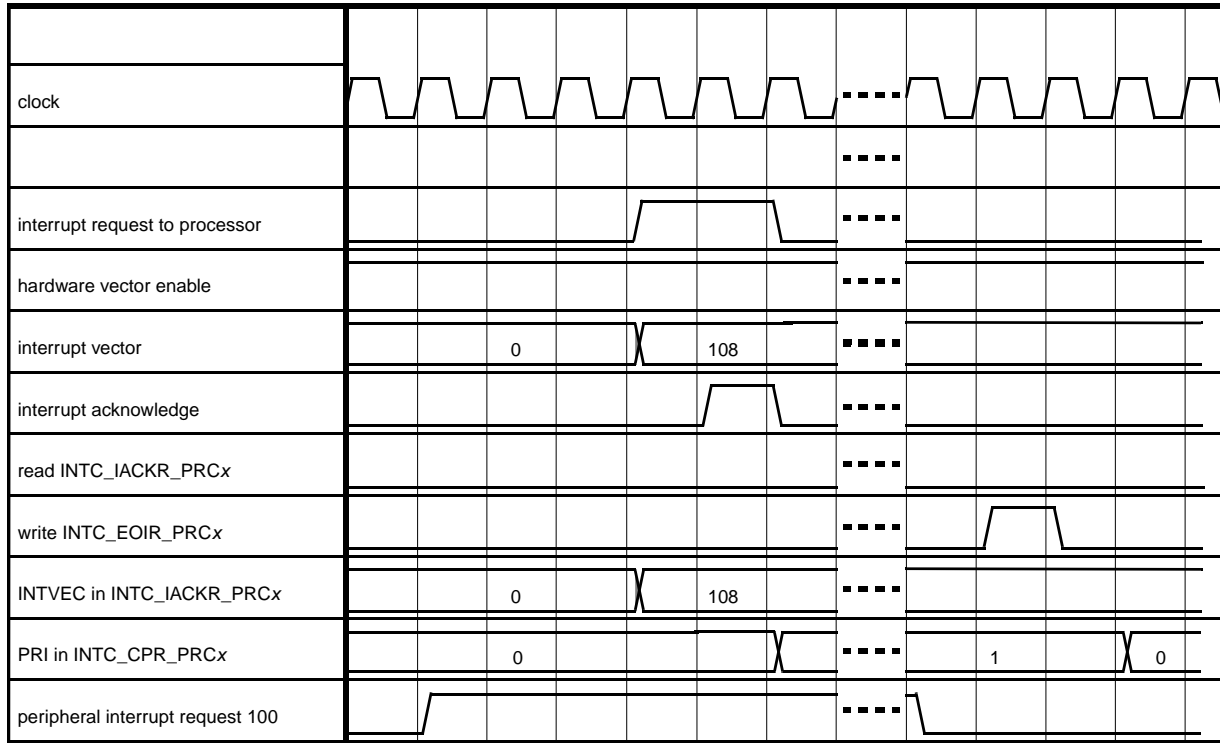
clock

interrupt request to processor

hardware vector enable

interrupt vector
0
108

interrupt acknowledge

read INTC_IACKR_PRCx

write INTC_EOIR_PRCx

INTVEC in INTC_IACKR_PRCx
0
108

PRI in INTC_CPR_PRCx
0
1
0

peripheral interrupt request 100